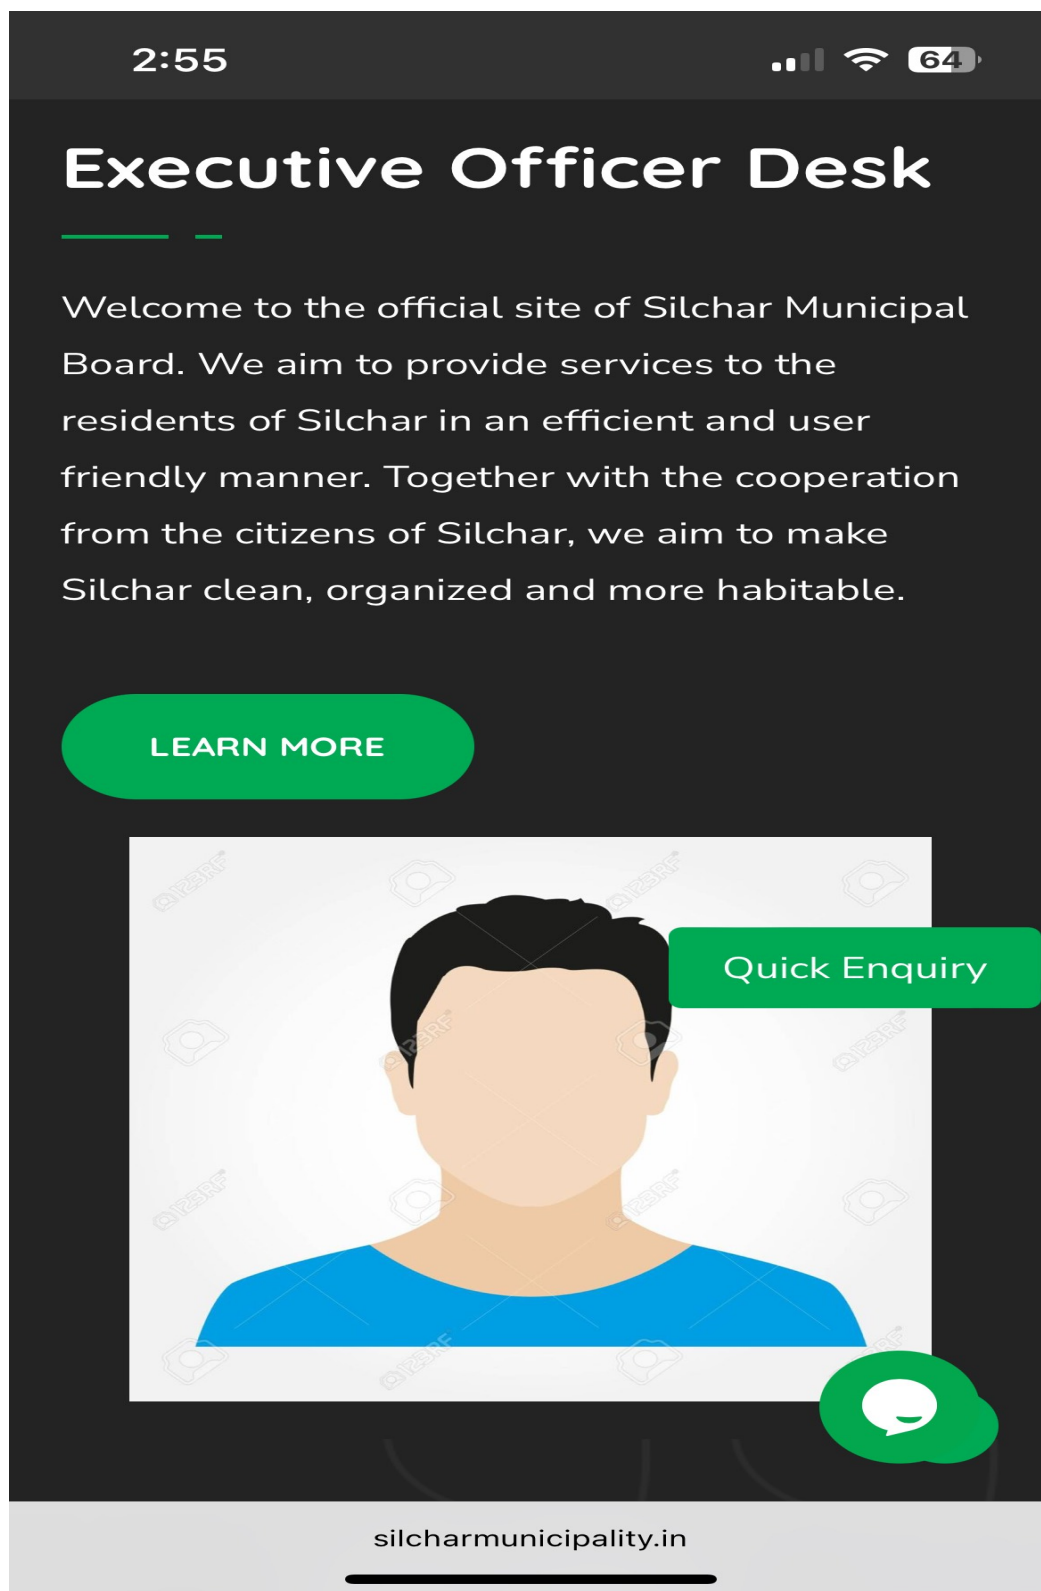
2:55

64

Executive Officer Desk

Welcome to the official site of Silchar Municipal Board. We aim to provide services to the residents of Silchar in an efficient and user friendly manner. Together with the cooperation from the citizens of Silchar, we aim to make Silchar clean, organized and more habitable.

LEARN MORE

123RF

Quick Enquiry

silcharmunicipality.in